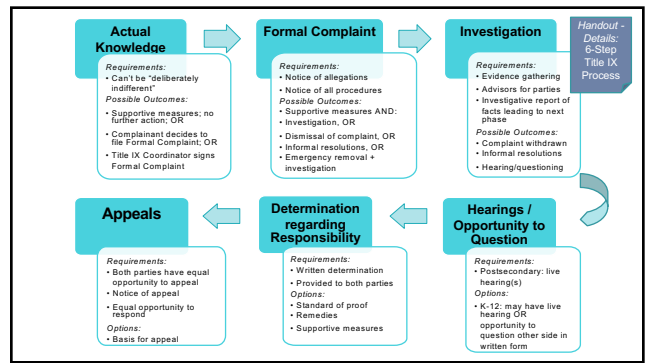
Actual Knowledge

Requirements:
• Can't be "deliberately indifferent"
Possible Outcomes:
• Supportive measures; no further action; OR
• Complainant decides to file Formal Complaint; OR
• Title IX Coordinator signs Formal Complaint

Formal Complaint

Requirements:
• Notice of allegations
• Notice of all procedures
Possible Outcomes:
• Supportive measures AND:
• Investigation, OR
• Dismissal of complaint, OR
• Informal resolutions, OR
• Emergency removal + investigation

Investigation

Handout - Details: 6-Step Title IX Process

Requirements:
• Evidence gathering
• Advisors for parties
• Investigative report of facts leading to next phase
Possible Outcomes:
• Complaint withdrawn
• Informal resolutions
• Hearing/questioning

Appeals

Requirements:
• Both parties have equal opportunity to appeal
• Notice of appeal
• Equal opportunity to respond
Options:
• Basis for appeal

Determination regarding Responsibility

Requirements:
• Written determination
• Provided to both parties
Options:
• Standard of proof
• Remedies
• Supportive measures

Hearings / Opportunity to Question

Requirements:
• Postsecondary: live hearing(s)
Options:
• K-12: may have live hearing OR opportunity to question other side in written form